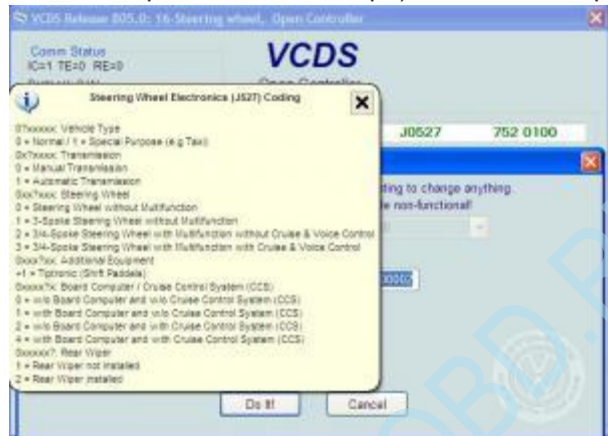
VCDS Release 805.0: 16-Steering wheel, Open Controller

Comm Status
IC=1 TE=0 RE=0

VCDS
Open Controller

J0527 752 0100

Steering Wheel Electronics (J527) Coding

0?xxxxx: Vehicle Type
0 = Normal / 1 = Special Purpose (e.g Taxi)
0x?xxxx: Transmission
0 = Manual Transmission
1 = Automatic Transmission
0xx?xxx: Steering Wheel
0 = Steering Wheel without Multifunction
1 = 3-Spoke Steering Wheel without Multifunction
2 = 3/4-Spoke Steering Wheel with Multifunction without Cruise & Voice Control
3 = 3/4-Spoke Steering Wheel with Multifunction with Cruise & Voice Control
0xxx?xx: Additional Equipment
+1 = Tiptronic (Shift Paddels)
0xxxx?x: Board Computer / Cruise Control System (CCS)
0 = w/o Board Computer and w/o Cruise Control System (CCS)
1 = with Board Computer and w/o Cruise Control System (CCS)
2 = w/o Board Computer and with Cruise Control System (CCS)
4 = with Board Computer and with Cruise Control System (CCS)
0xxxxx?: Rear Wiper
1 = Rear Wiper not installed
2 = Rear Wiper installed

ting to change anything.
e non-functional!

0000

Do It!
Cancel